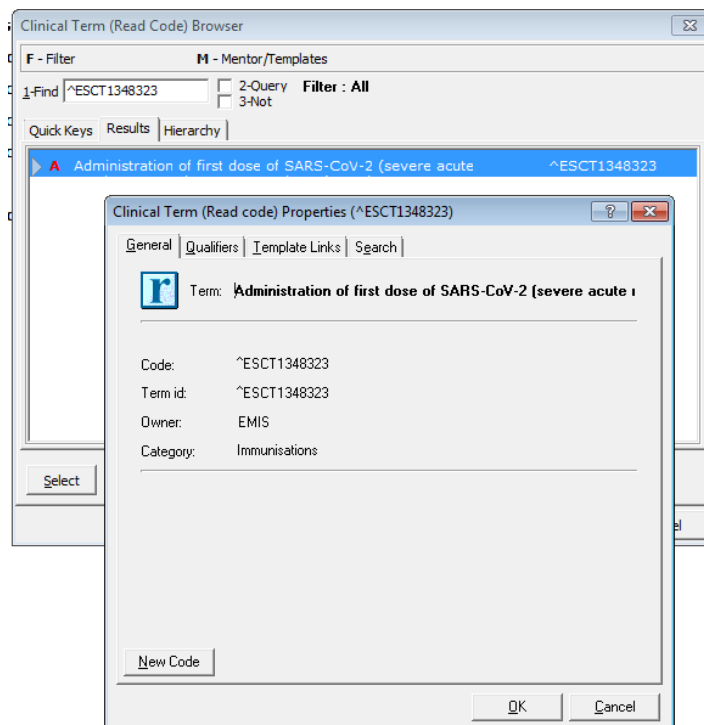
Clinical Term (Read Code) Browser

F - Filter
M - Mentor/Templates

1-Find ^ESCT1348323
2-Query
3-Not
Filter : All

Quick Keys | Results | Hierarchy

A Administration of first dose of SARS-CoV-2 (severe acute ^ESCT1348323

Clinical Term (Read code) Properties (^ESCT1348323)

General | Qualifiers | Template Links | Search

r Term: Administration of first dose of SARS-CoV-2 (severe acute r

Code: ^ESCT1348323
Term id: ^ESCT1348323
Owner: EMIS
Category: Immunisations

New Code

Select

OK
Cancel